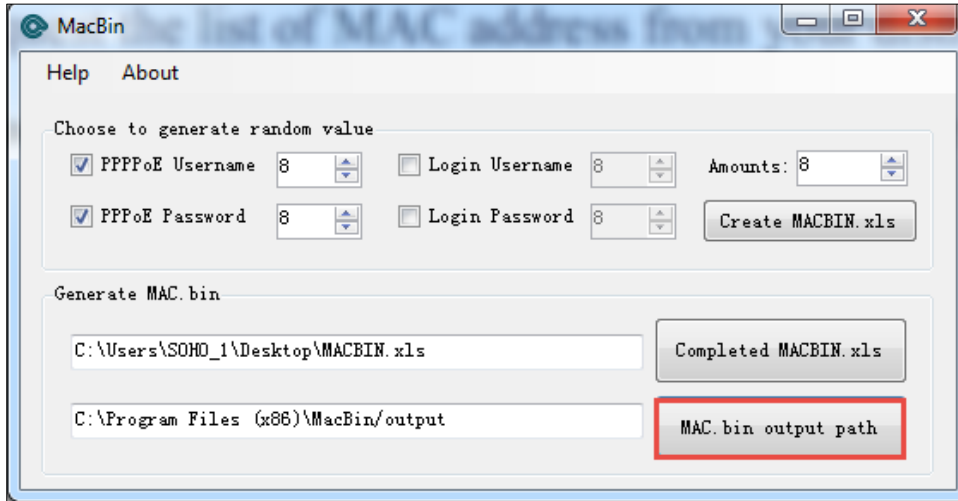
MacBin

the list of MAC address from your

Help About

Choose to generate random value

PPPPoE Username 8

Login Username 8

Amounts: 8

PPPoE Password 8

Login Password 8

Create MACBIN.xls

Generate MAC.bin

C:\Users\SOHO_1\Desktop\MACBIN.xls

Completed MACBIN.xls

C:\Program Files (x86)\MacBin/output

MAC.bin output path